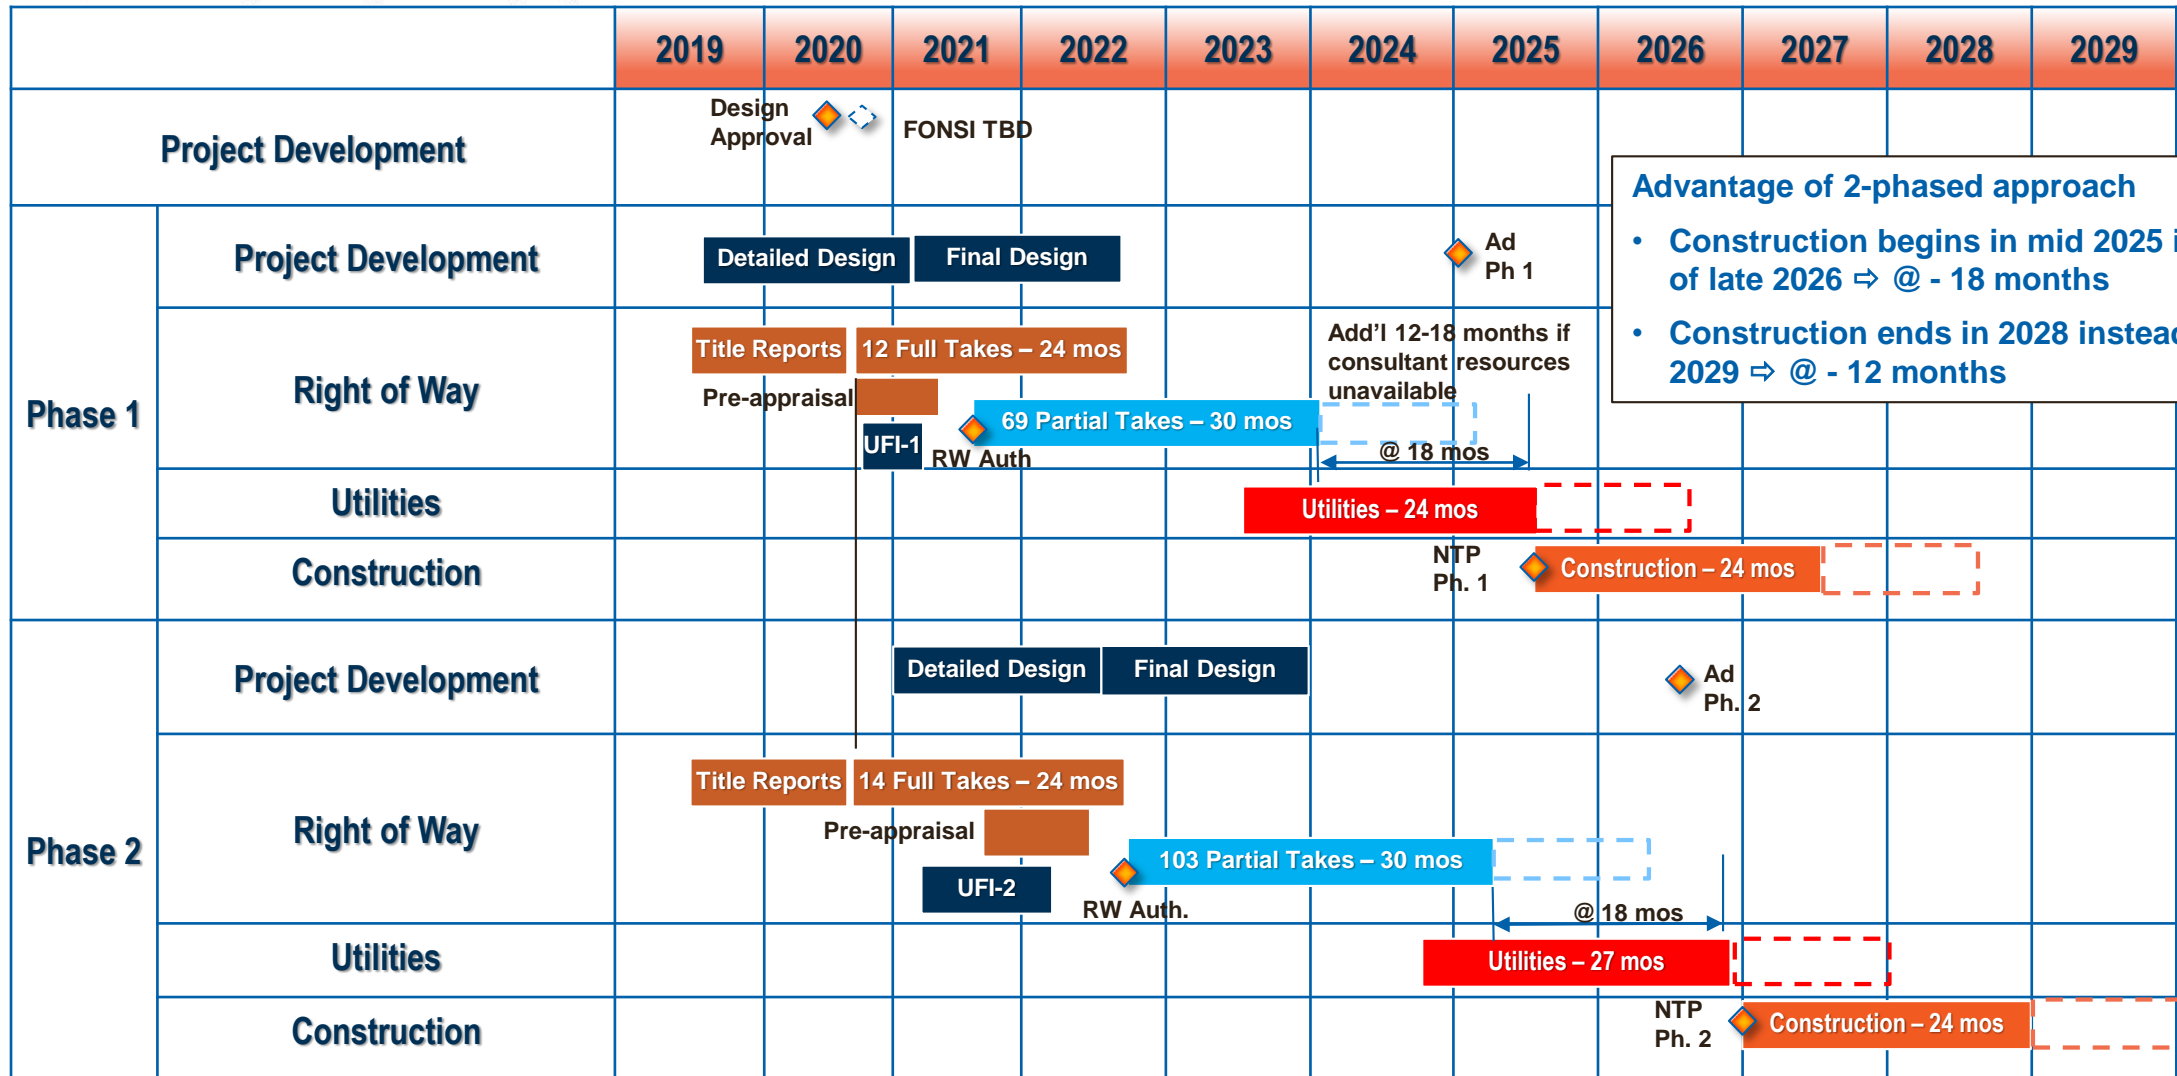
| | | 2019 | 2020 | 2021 | 2022 | 2023 | 2024 | 2025 | 2026 | 2027 | 2028 | 2029 |
|---|---|---|---|---|---|---|---|---|---|---|---|---|

Project Development

Design Approval

FONSI TBD

Phase 1

Project Development

Detailed Design

Final Design

Ad Ph 1

Right of Way

Title Reports

12 Full Takes – 24 mos

Pre-appraisal

UFI-1

RW Auth

69 Partial Takes – 30 mos

Add'l 12-18 months if consultant resources unavailable

@ 18 mos

Utilities

Utilities – 24 mos

Construction

NTP Ph. 1

Construction – 24 mos

Phase 2

Project Development

Detailed Design

Final Design

Ad Ph. 2

Right of Way

Title Reports

14 Full Takes – 24 mos

Pre-appraisal

UFI-2

RW Auth.

103 Partial Takes – 30 mos

@ 18 mos

Utilities

Utilities – 27 mos

Construction

NTP Ph. 2

Construction – 24 mos

Advantage of 2-phased approach

• Construction begins in mid 2025 i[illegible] of late 2026 ⇨ @ - 18 months

• Construction ends in 2028 instea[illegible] 2029 ⇨ @ - 12 months